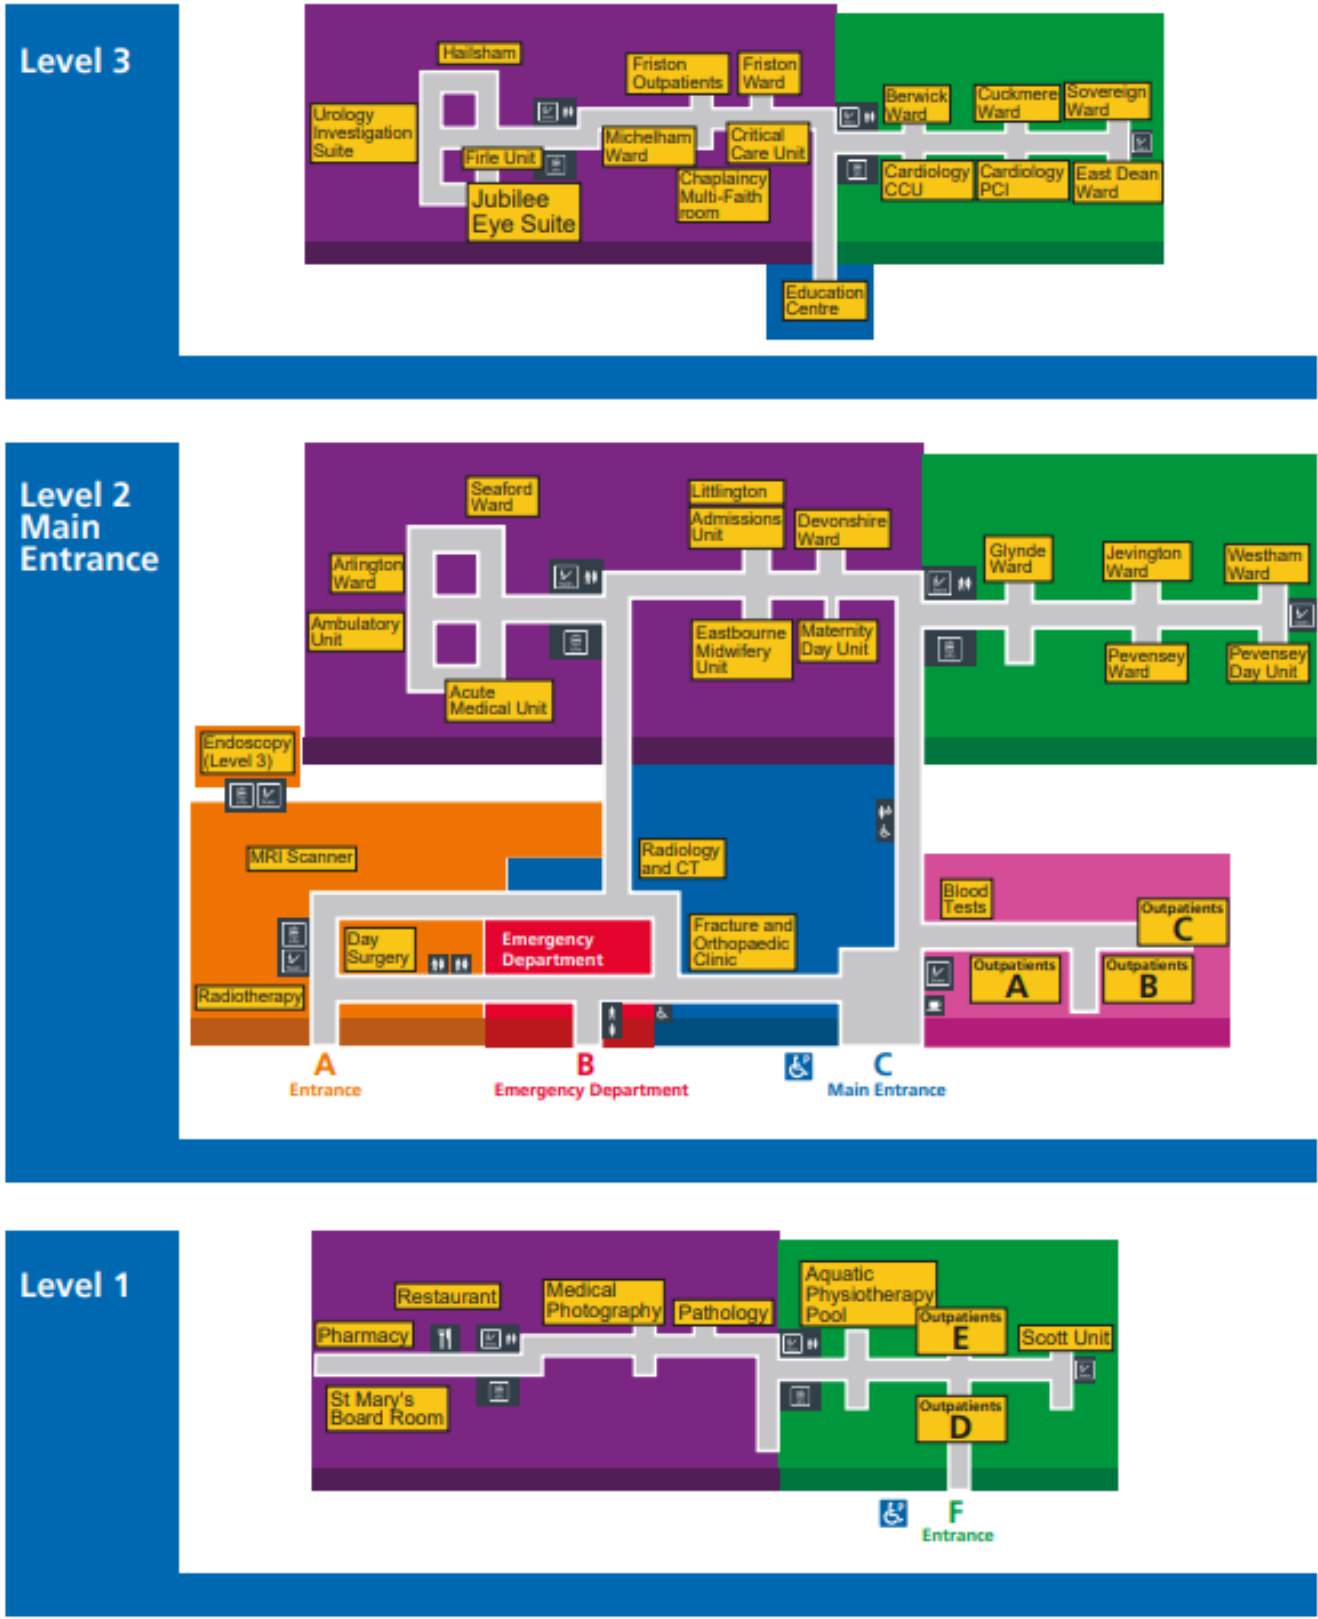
Level 3

Hailsham

Urology Investigation Suite

Firle Unit

Jubilee Eye Suite

Friston Outpatients

Friston Ward

Michelham Ward

Critical Care Unit

Chaplaincy Multi-Faith room

Berwick Ward

Cuckmere Ward

Sovereign Ward

Cardiology CCU

Cardiology PCI

East Dean Ward

Education Centre

Level 2 Main Entrance

Seaford Ward

Littlington Admissions Unit

Devonshire Ward

Arlington Ward

Ambulatory Unit

Acute Medical Unit

Eastbourne Midwifery Unit

Maternity Day Unit

Glynde Ward

Jevington Ward

Westham Ward

Pevensey Ward

Pevensey Day Unit

Endoscopy (Level 3)

MRI Scanner

Radiology and CT

Blood Tests

Outpatients C

Day Surgery

Emergency Department

Fracture and Orthopaedic Clinic

Outpatients A

Outpatients B

Radiotherapy

A Entrance

B Emergency Department

C Main Entrance

Level 1

Restaurant

Medical Photography

Pathology

Aquatic Physiotherapy Pool

Pharmacy

Outpatients E

Scott Unit

St Mary's Board Room

Outpatients D

F Entrance